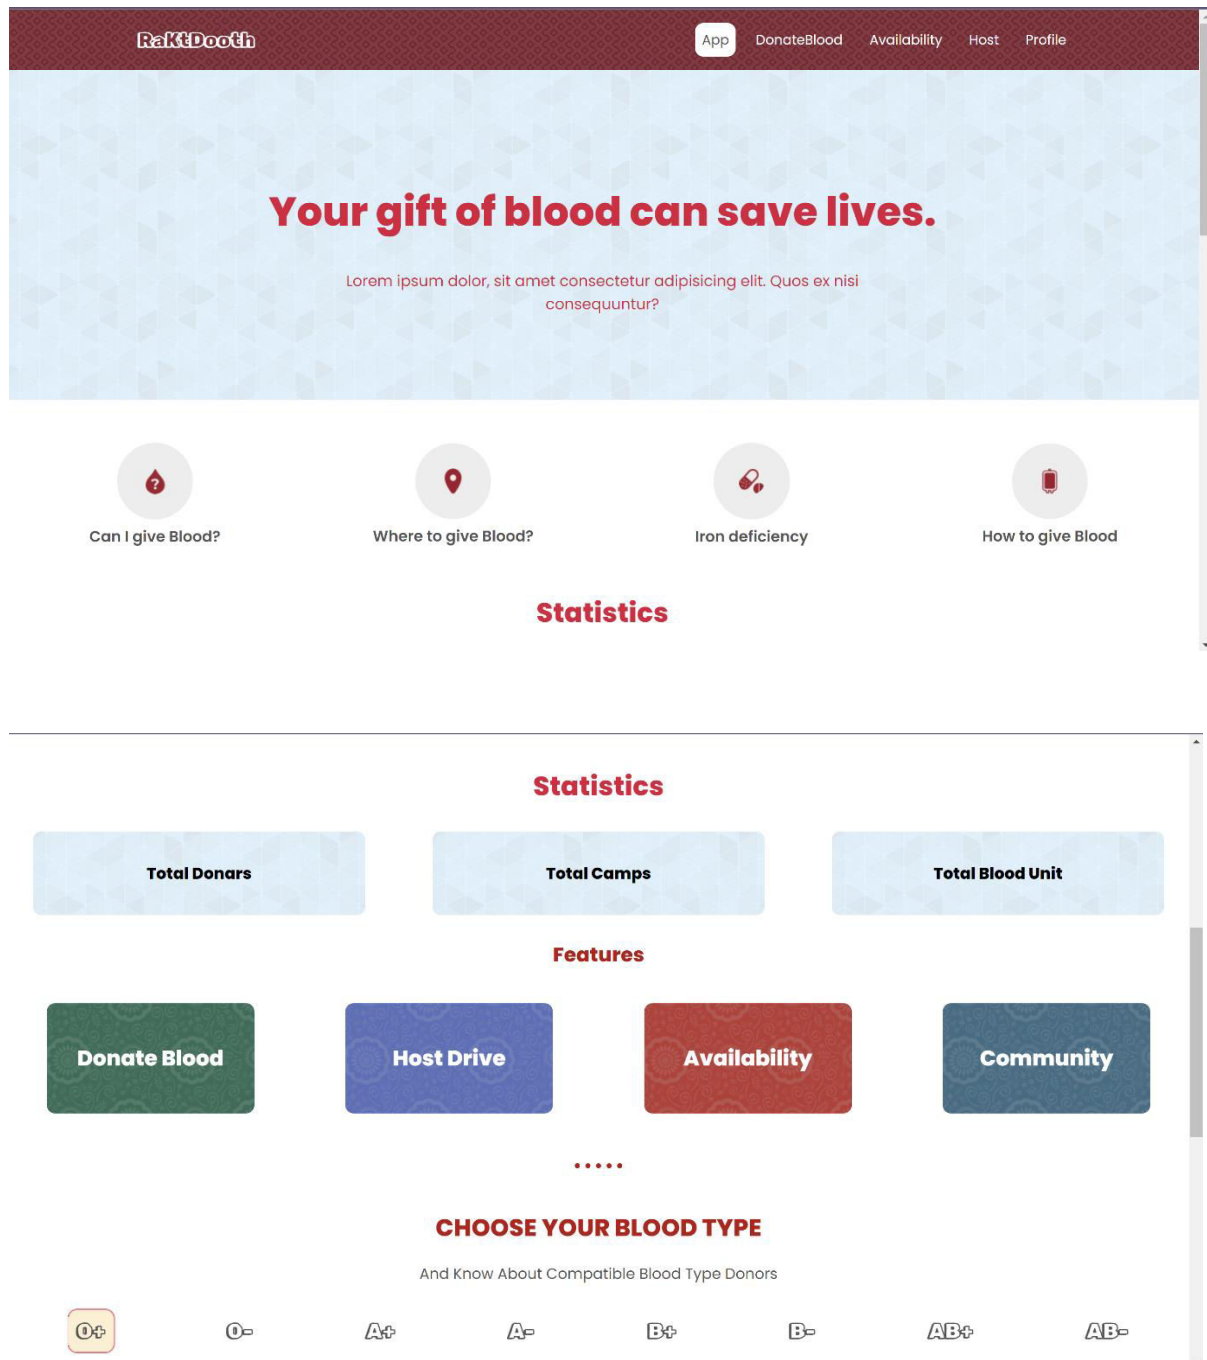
RaktDooth

App DonateBlood Availability Host Profile

Your gift of blood can save lives.

Lorem ipsum dolor, sit amet consectetur adipisicing elit. Quos ex nisi consequuntur?

Can I give Blood?

Where to give Blood?

Iron deficiency

How to give Blood

Statistics

Statistics

Total Donars

Total Camps

Total Blood Unit

Features

Donate Blood

Host Drive

Availability

Community

CHOOSE YOUR BLOOD TYPE

And Know About Compatible Blood Type Donors

O+ O- A+ A- B+ B- AB+ AB-